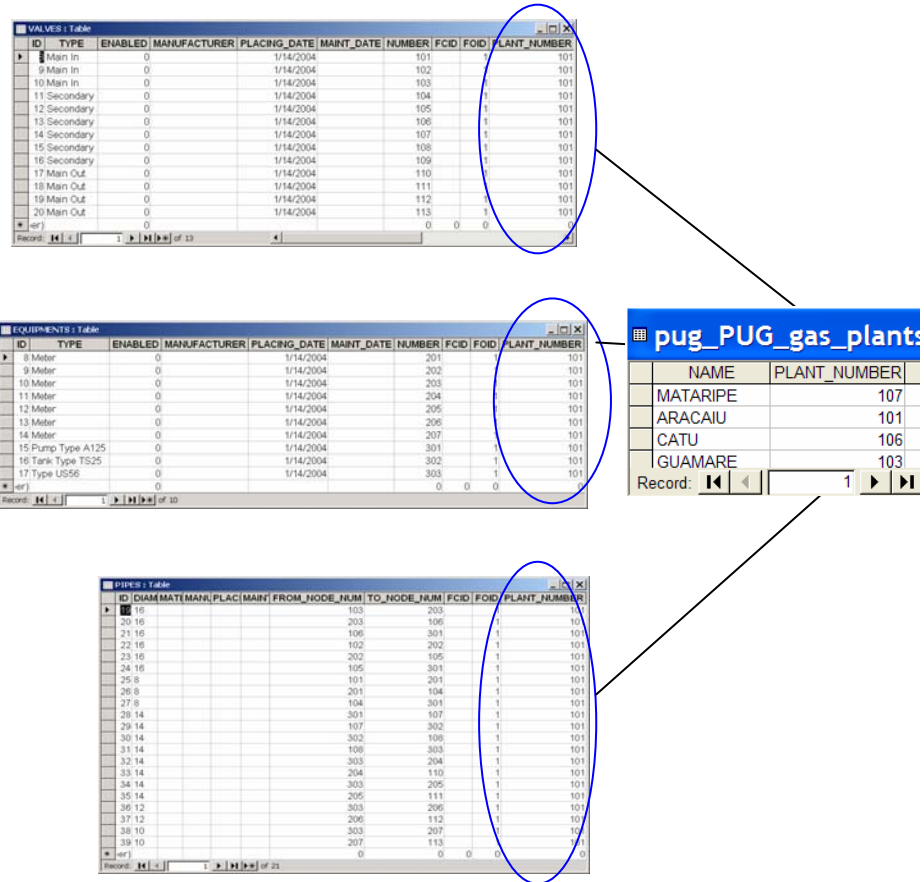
VALVES : Table

| ID | TYPE | ENABLED | MANUFACTURER | PLACING_DATE | MAINT_DATE | NUMBER | FCID | FOID | PLANT_NUMBER |
|---|---|---|---|---|---|---|---|---|---|
| 8 | Main In | 0 | | 1/14/2004 | | 101 | | 1 | 101 |
| 9 | Main In | 0 | | 1/14/2004 | | 102 | | 1 | 101 |
| 10 | Main In | 0 | | 1/14/2004 | | 103 | | 1 | 101 |
| 11 | Secondary | 0 | | 1/14/2004 | | 104 | | 1 | 101 |
| 12 | Secondary | 0 | | 1/14/2004 | | 105 | | 1 | 101 |
| 13 | Secondary | 0 | | 1/14/2004 | | 106 | | 1 | 101 |
| 14 | Secondary | 0 | | 1/14/2004 | | 107 | | 1 | 101 |
| 15 | Secondary | 0 | | 1/14/2004 | | 108 | | 1 | 101 |
| 16 | Secondary | 0 | | 1/14/2004 | | 109 | | 1 | 101 |
| 17 | Main Out | 0 | | 1/14/2004 | | 110 | | 1 | 101 |
| 18 | Main Out | 0 | | 1/14/2004 | | 111 | | 1 | 101 |
| 19 | Main Out | 0 | | 1/14/2004 | | 112 | | 1 | 101 |
| 20 | Main Out | 0 | | 1/14/2004 | | 113 | | 1 | 101 |
| (er) | | 0 | | | | 0 | 0 | 0 | 0 |

Record: 1 of 13

EQUIPMENTS : Table

| ID | TYPE | ENABLED | MANUFACTURER | PLACING_DATE | MAINT_DATE | NUMBER | FCID | FOID | PLANT_NUMBER |
|---|---|---|---|---|---|---|---|---|---|
| 8 | Meter | 0 | | 1/14/2004 | | 201 | | 1 | 101 |
| 9 | Meter | 0 | | 1/14/2004 | | 202 | | 1 | 101 |
| 10 | Meter | 0 | | 1/14/2004 | | 203 | | 1 | 101 |
| 11 | Meter | 0 | | 1/14/2004 | | 204 | | 1 | 101 |
| 12 | Meter | 0 | | 1/14/2004 | | 205 | | 1 | 101 |
| 13 | Meter | 0 | | 1/14/2004 | | 206 | | 1 | 101 |
| 14 | Meter | 0 | | 1/14/2004 | | 207 | | 1 | 101 |
| 15 | Pump Type A125 | 0 | | 1/14/2004 | | 301 | | 1 | 101 |
| 16 | Tank Type TS25 | 0 | | 1/14/2004 | | 302 | | 1 | 101 |
| 17 | Type US56 | 0 | | 1/14/2004 | | 303 | | 1 | 101 |
| (er) | | 0 | | | | 0 | 0 | 0 | 0 |

Record: 1 of 10

pug_PUG_gas_plants

| NAME | PLANT_NUMBER |
|---|---|
| MATARIPE | 107 |
| ARACAIU | 101 |
| CATU | 106 |
| GUAMARE | 103 |

Record: 1

PIPES : Table

| ID | DIAM | MATE | MANU | PLAC | MAINT | FROM_NODE_NUM | TO_NODE_NUM | FCID | FOID | PLANT_NUMBER |
|---|---|---|---|---|---|---|---|---|---|---|
| 19 | 16 | | | | | 103 | 203 | | 1 | 101 |
| 20 | 16 | | | | | 203 | 106 | | 1 | 101 |
| 21 | 16 | | | | | 106 | 301 | | 1 | 101 |
| 22 | 16 | | | | | 102 | 202 | | 1 | 101 |
| 23 | 16 | | | | | 202 | 105 | | 1 | 101 |
| 24 | 16 | | | | | 105 | 301 | | 1 | 101 |
| 25 | 8 | | | | | 101 | 201 | | 1 | 101 |
| 26 | 8 | | | | | 201 | 104 | | 1 | 101 |
| 27 | 8 | | | | | 104 | 301 | | 1 | 101 |
| 28 | 14 | | | | | 301 | 107 | | 1 | 101 |
| 29 | 14 | | | | | 107 | 302 | | 1 | 101 |
| 30 | 14 | | | | | 302 | 108 | | 1 | 101 |
| 31 | 14 | | | | | 108 | 303 | | 1 | 101 |
| 32 | 14 | | | | | 303 | 204 | | 1 | 101 |
| 33 | 14 | | | | | 204 | 110 | | 1 | 101 |
| 34 | 14 | | | | | 303 | 205 | | 1 | 101 |
| 35 | 14 | | | | | 205 | 111 | | 1 | 101 |
| 36 | 12 | | | | | 303 | 206 | | 1 | 101 |
| 37 | 12 | | | | | 206 | 112 | | 1 | 101 |
| 38 | 10 | | | | | 303 | 207 | | 1 | 101 |
| 39 | 10 | | | | | 207 | 113 | | 1 | 101 |
| (er) | | | | | | 0 | 0 | 0 | 0 | 0 |

Record: 1 of 21